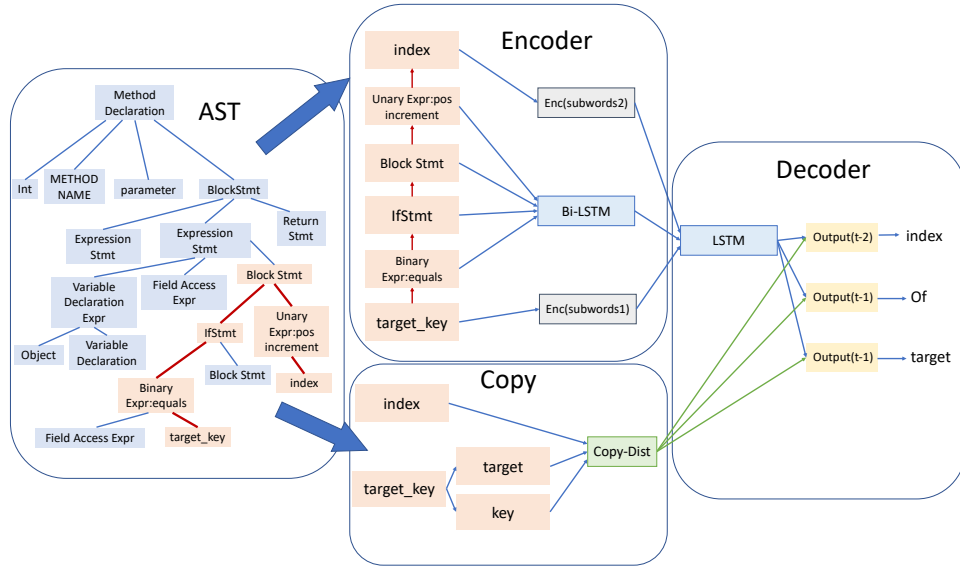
AST

Method Declaration

Int

METHOD NAME

parameter

BlockStmt

Return Stmt

Expression Stmt

Expression Stmt

Block Stmt

Variable Declaration Expr

Field Access Expr

IfStmt

Unary Expr:pos increment

Object

Variable Declaration

Block Stmt

index

Binary Expr:equals

Field Access Expr

target_key

Encoder

index

Unary Expr:pos increment

Block Stmt

IfStmt

Binary Expr:equals

target_key

Enc(subwords2)

Bi-LSTM

Enc(subwords1)

Decoder

LSTM

Output(t-2)

index

Output(t-1)

Of

Output(t-1)

target

Copy

index

target_key

target

key

Copy-Dist